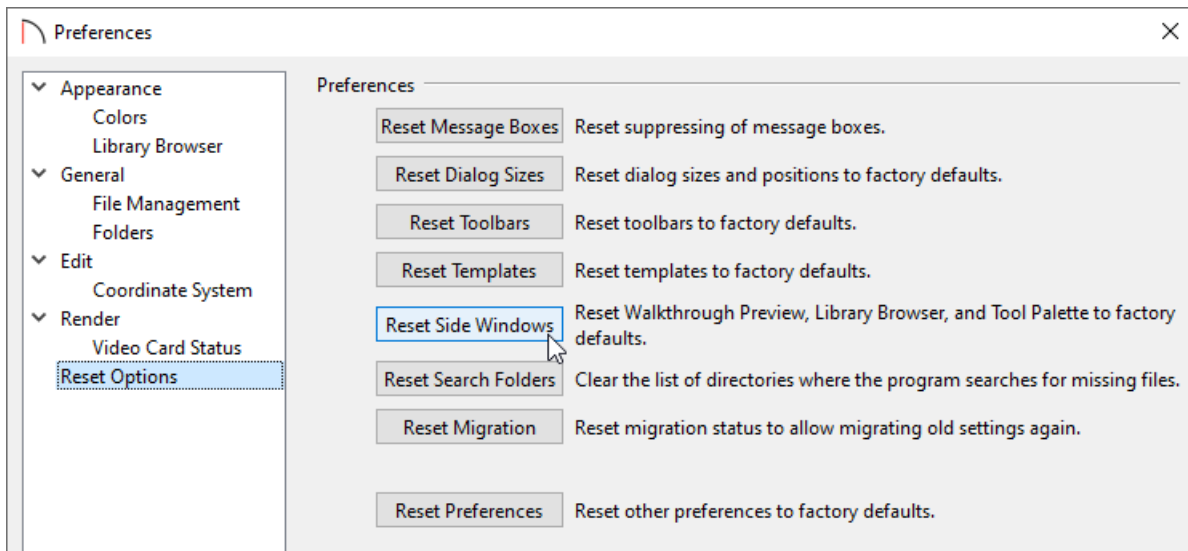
Preferences

Appearance
Colors
Library Browser
General
File Management
Folders
Edit
Coordinate System
Render
Video Card Status
Reset Options

Preferences

Reset Message Boxes Reset suppressing of message boxes.

Reset Dialog Sizes Reset dialog sizes and positions to factory defaults.

Reset Toolbars Reset toolbars to factory defaults.

Reset Templates Reset templates to factory defaults.

Reset Side Windows Reset Walkthrough Preview, Library Browser, and Tool Palette to factory defaults.

Reset Search Folders Clear the list of directories where the program searches for missing files.

Reset Migration Reset migration status to allow migrating old settings again.

Reset Preferences Reset other preferences to factory defaults.